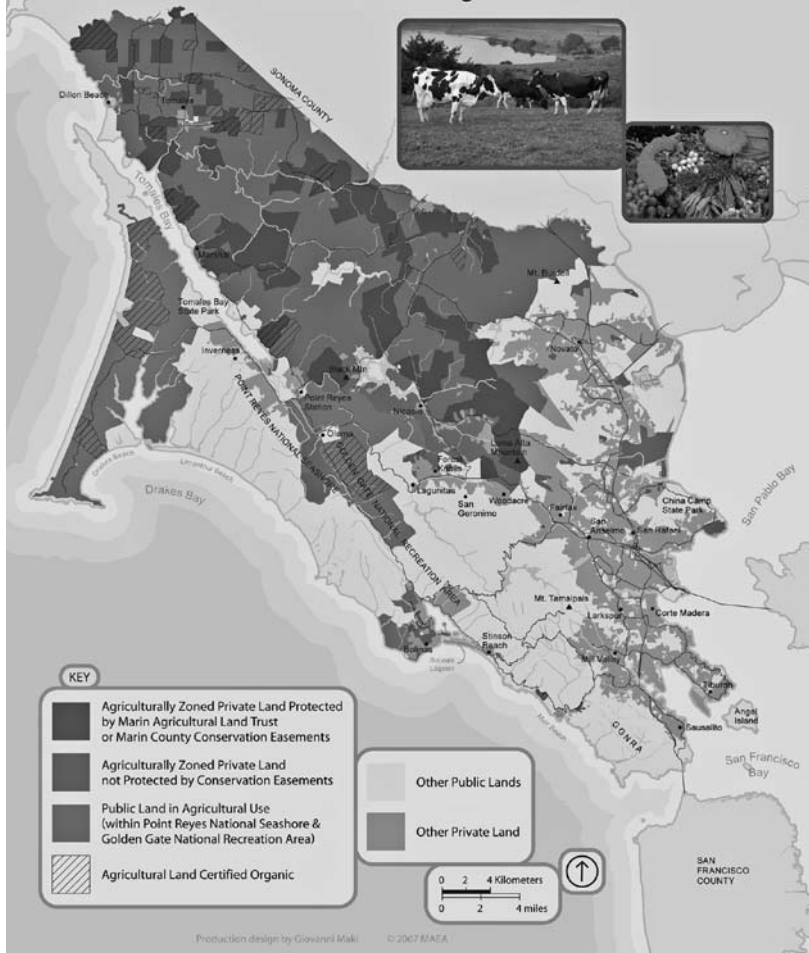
SONOMA COUNTY

Dillon Beach

Tomales

Tomales Bay

Marshall

Tomales Bay State Park

Inverness

Mt. Burdell

Novato

Black Mtn

Point Reyes Station

POINT REYES NATIONAL SEASHORE

Olema

Nicasio

GOLDEN GATE NATIONAL RECREATION AREA

Loma Alta Mountain

Forest Knolls

Lagunitas

San Geronimo

Woodacre

Fairfax

San Anselmo

San Rafael

China Camp State Park

San Pablo Bay

Drakes Beach

Limantour Beach

Drakes Bay

Mt. Tamalpais

Larkspur

Corte Madera

Bolinas

Bolinas Lagoon

Stinson Beach

Mill Valley

Tiburon

Angel Island

Sausalito

GGNRA

San Francisco Bay

SAN FRANCISCO COUNTY

KEY

Agriculturally Zoned Private Land Protected by Marin Agricultural Land Trust or Marin County Conservation Easements

Agriculturally Zoned Private Land not Protected by Conservation Easements

Public Land in Agricultural Use (within Point Reyes National Seashore & Golden Gate National Recreation Area)

Agricultural Land Certified Organic

Other Public Lands

Other Private Land

0 2 4 Kilometers

0 2 4 miles

Production design by Giovanni Maki © 2007 MALT